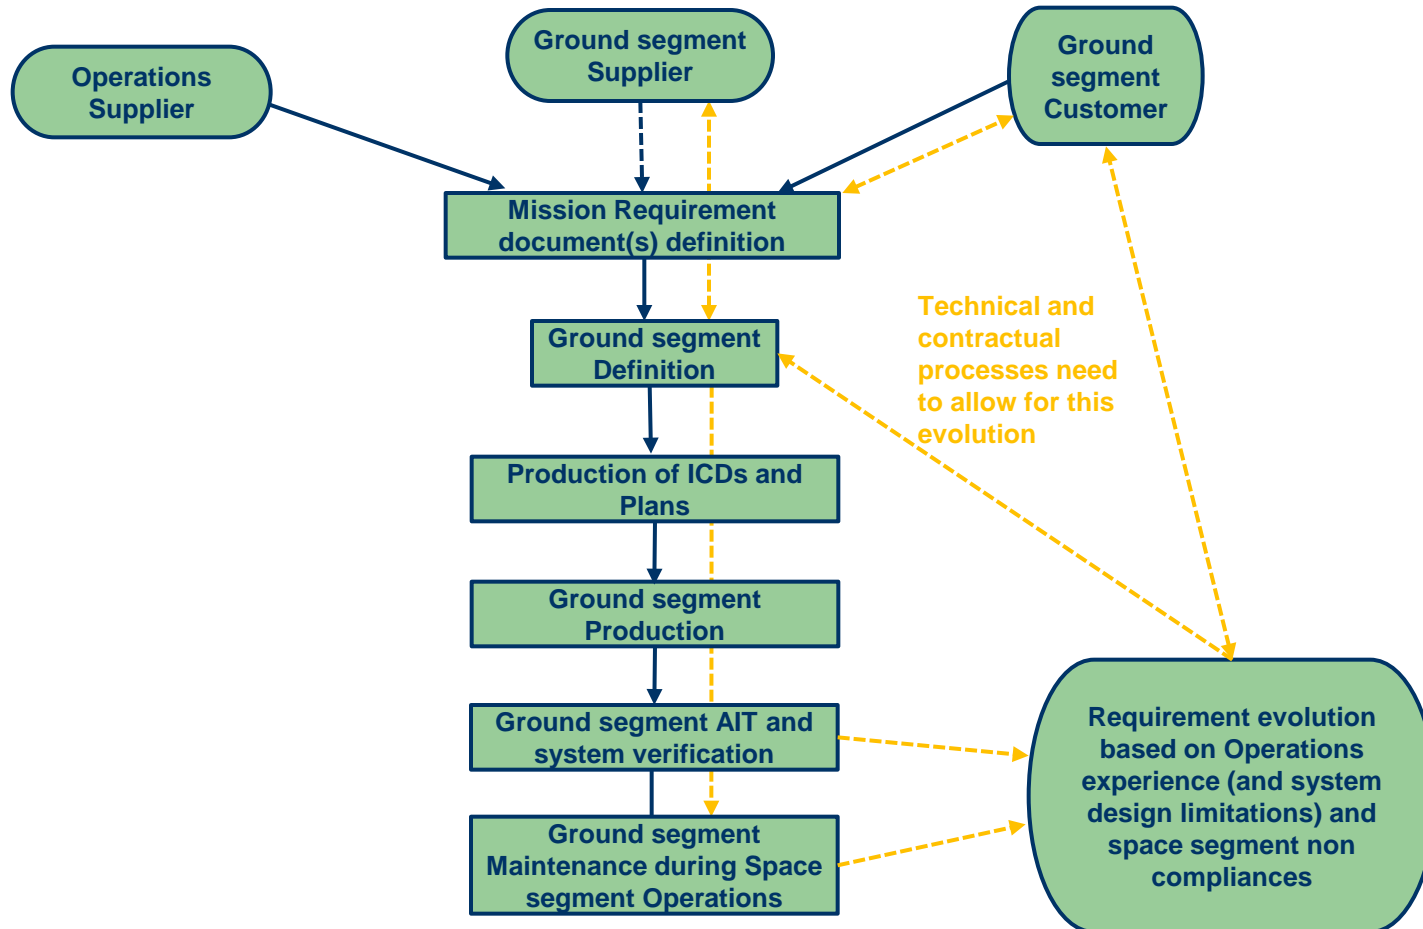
Operations Supplier

Ground segment Supplier

Ground segment Customer

Mission Requirement document(s) definition

Ground segment Definition

Technical and contractual processes need to allow for this evolution

Production of ICDs and Plans

Ground segment Production

Ground segment AIT and system verification

Ground segment Maintenance during Space segment Operations

Requirement evolution based on Operations experience (and system design limitations) and space segment non compliances